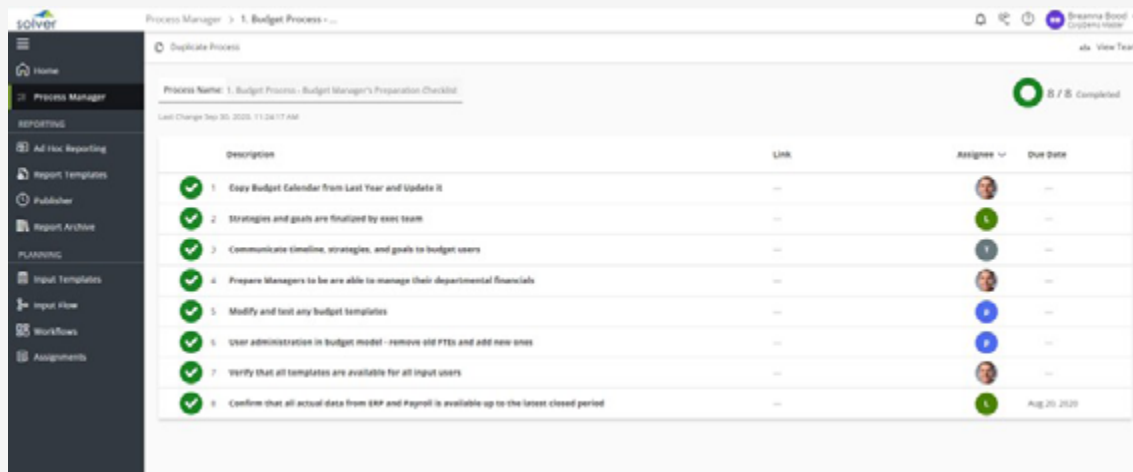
solver

Process Manager > 1. Budget Process - ...

Breanna Bood
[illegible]

Home
Process Manager
REPORTING
Ad Hoc Reporting
Report Templates
Publisher
Report Archive
PLANNING
Input Templates
Input Flow
Workflows
Assignments

Duplicate Process

View Tea

Process Name: 1. Budget Process - Budget Manager's Preparation Checklist

Last Change Sep 30, 2020, 11:24:17 AM

8 / 8 Completed

| | Description | Link | Assignee | Due Date |
|---|---|---|---|---|
| 1 | Copy Budget Calendar from Last Year and Update it | — | | — |
| 2 | Strategies and goals are finalized by exec team | — | L | — |
| 3 | Communicate timeline, strategies, and goals to budget users | — | T | — |
| 4 | Prepare Managers to be are able to manage their departmental financials | — | | — |
| 5 | Modify and test any budget templates | — | P | — |
| 6 | User administration in budget model - remove old FTEs and add new ones | — | P | — |
| 7 | Verify that all templates are available for all input users | — | | — |
| 8 | Confirm that all actual data from ERP and Payroll is available up to the latest closed period | — | L | Aug 20, 2020 |